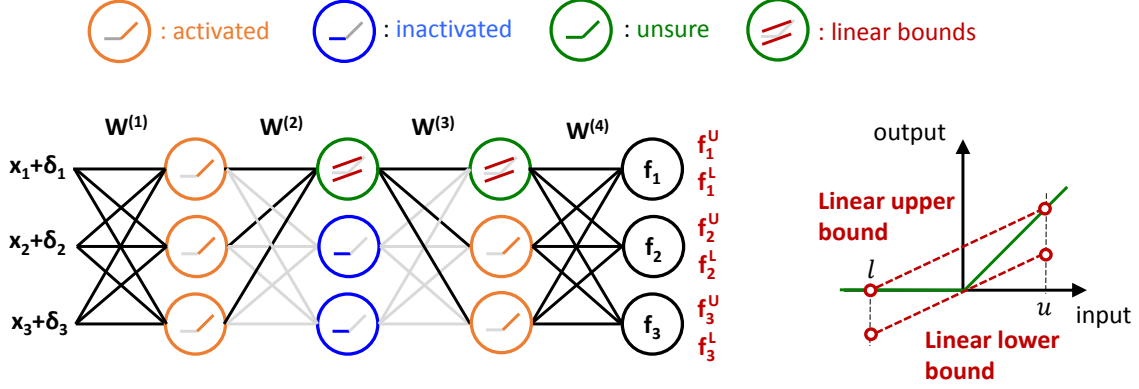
: activated : inactivated : unsure : linear bounds

$W^{(1)}$ $W^{(2)}$ $W^{(3)}$ $W^{(4)}$

$x_1+\delta_1$
$x_2+\delta_2$
$x_3+\delta_3$

$f_1$
$f_2$
$f_3$

$f_1^U$
$f_1^L$
$f_2^U$
$f_2^L$
$f_3^U$
$f_3^L$

output

Linear upper bound

$l$

$u$

input

Linear lower bound